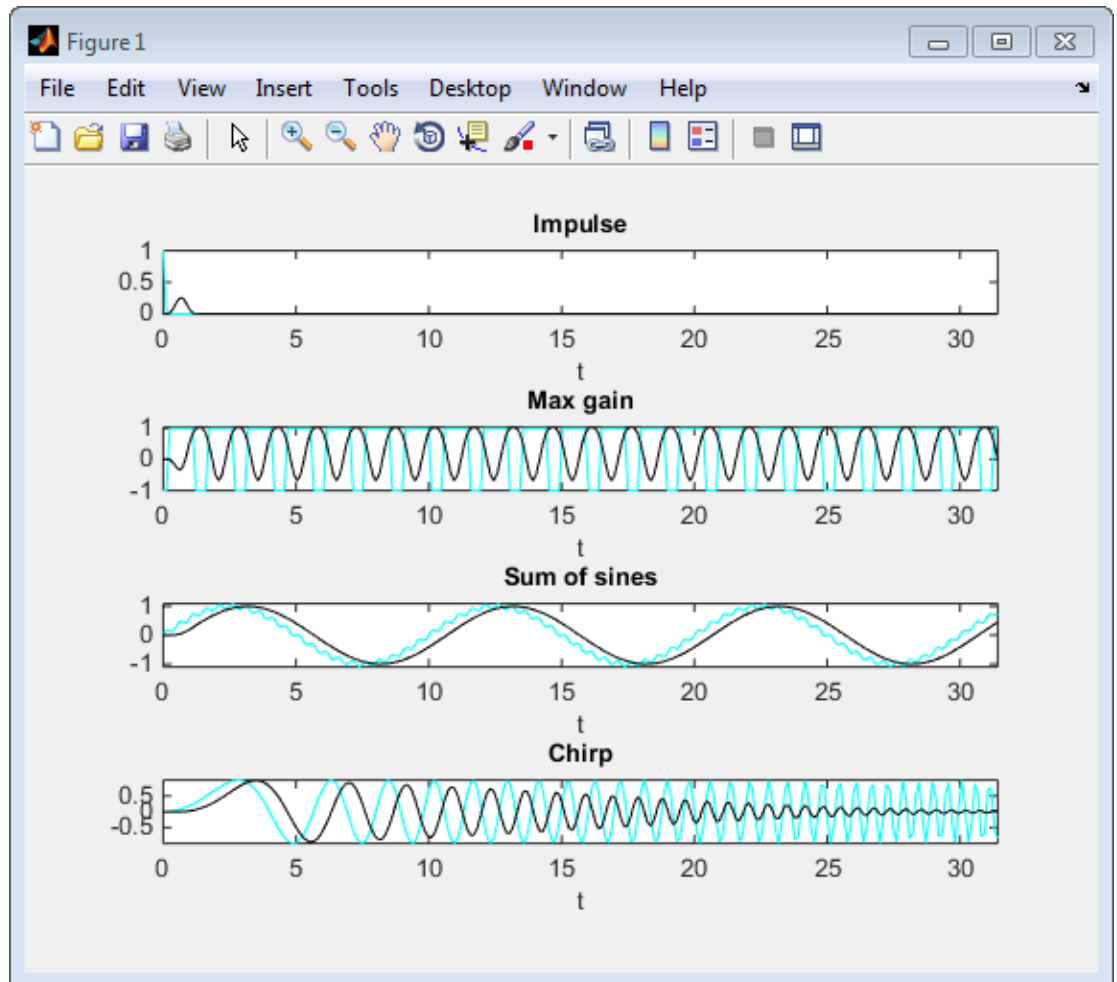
Figure 1

File Edit View Insert Tools Desktop Window Help

Impulse

1
0.5
0
0 5 10 15 20 25 30
t

Max gain

1
0
-1
0 5 10 15 20 25 30
t

Sum of sines

1
0
-1
0 5 10 15 20 25 30
t

Chirp

0.5
0
-0.5
0 5 10 15 20 25 30
t